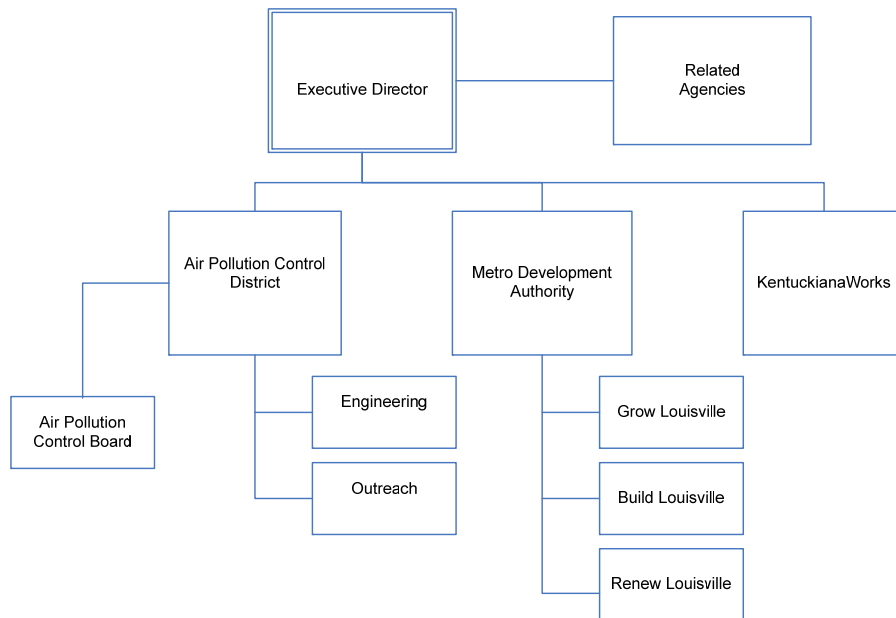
Executive Director

Related Agencies

Air Pollution Control District

Metro Development Authority

KentuckianaWorks

Air Pollution Control Board

Engineering

Outreach

Grow Louisville

Build Louisville

Renew Louisville